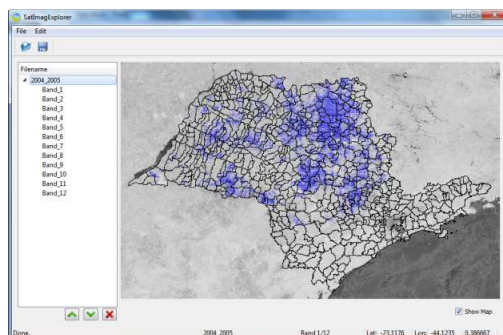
SatImagExplorer
File Edit
Filename
2004_2005
Band_1
Band_2
Band_3
Band_4
Band_5
Band_6
Band_7
Band_8
Band_9
Band_10
Band_11
Band_12
Show Map
Done. 2004_2005 Band 1/12 Lat: -23.1176 Lon: -44.1235 0.386667